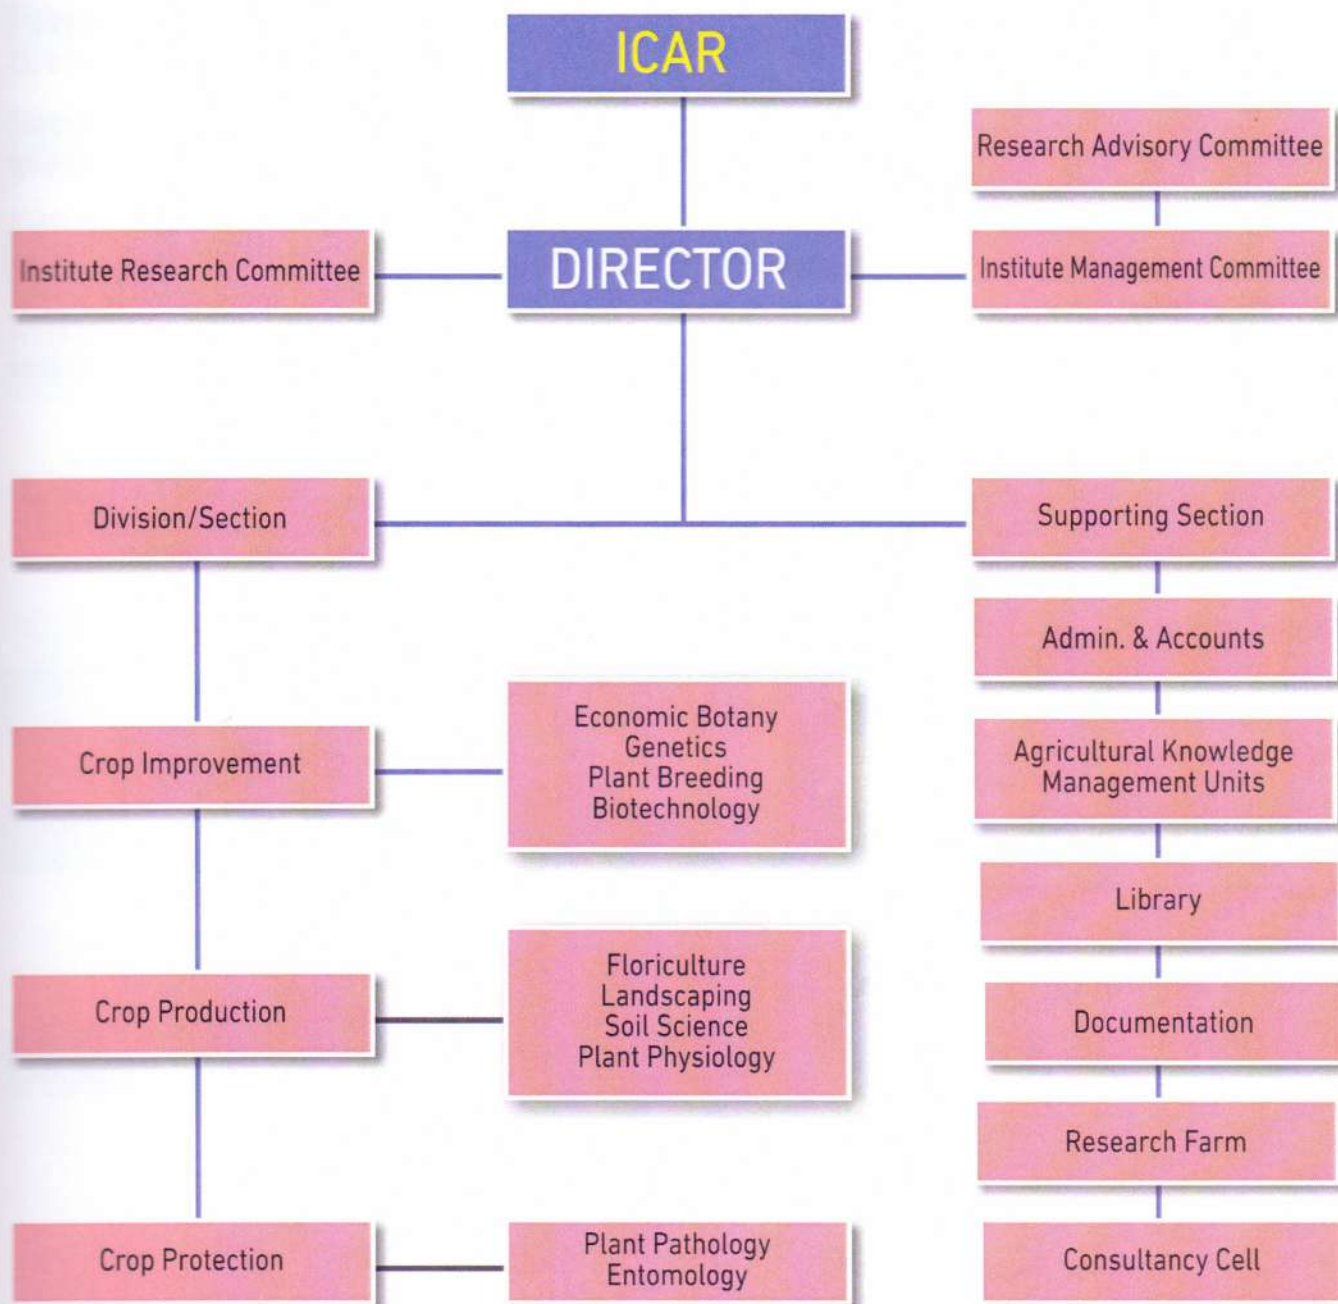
ICAR

Research Advisory Committee

Institute Research Committee

DIRECTOR

Institute Management Committee

Division/Section

Supporting Section

Admin. & Accounts

Crop Improvement

Economic Botany
Genetics
Plant Breeding
Biotechnology

Agricultural Knowledge Management Units

Library

Crop Production

Floriculture
Landscaping
Soil Science
Plant Physiology

Documentation

Research Farm

Crop Protection

Plant Pathology
Entomology

Consultancy Cell